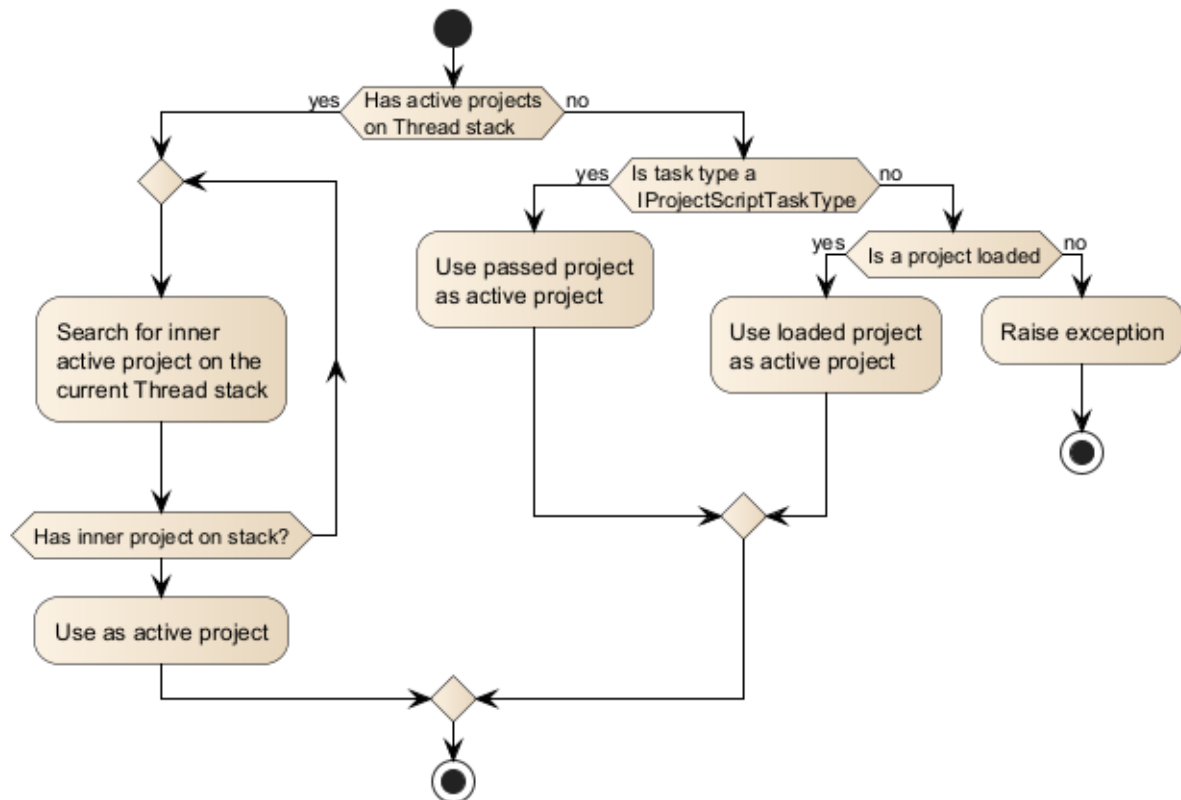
yes
Has active projects on Thread stack
no

yes
Is task type a IProjectScriptTaskType
no

yes
Is a project loaded
no

Use passed project as active project

Search for inner active project on the current Thread stack

Use loaded project as active project

Raise exception

Has inner project on stack?

Use as active project